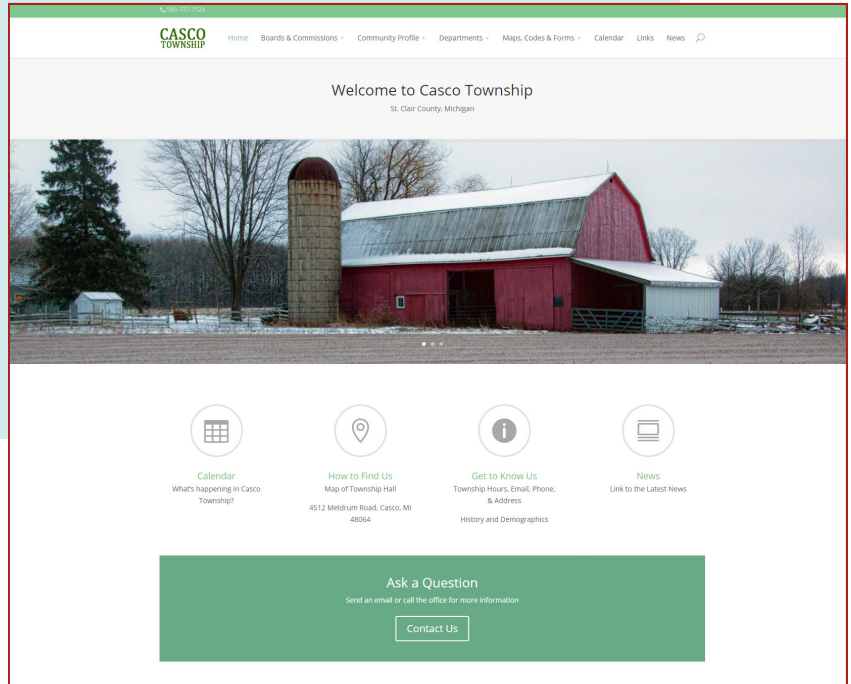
586-727-7524

CASCO TOWNSHIP

Home Boards & Commissions Community Profile Departments Maps, Codes & Forms Calendar Links News

Welcome to Casco Township

St. Clair County, Michigan

Calendar
What's happening in Casco Township?

How to Find Us
Map of Township Hall

4512 Meldrum Road, Casco, MI 48064

Get to Know Us
Township Hours, Email, Phone, & Address

History and Demographics

News
Link to the Latest News

Ask a Question

Send an email or call the office for more information

Contact Us